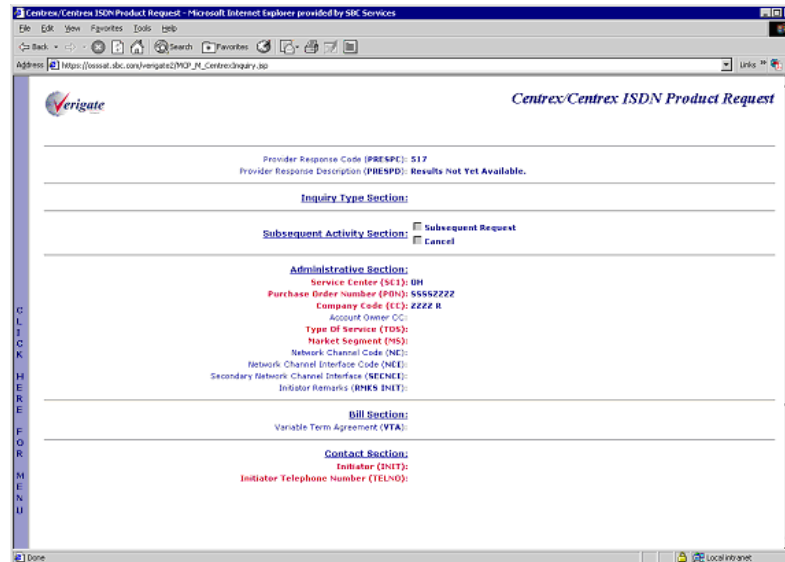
Centrex/Centrex ISDN Product Request - Microsoft Internet Explorer provided by SBC Services

File Edit View Favorites Tools Help

Back Search Favorites

Address https://sssat.sbc.com/verigate2/MOP_M_CentrexInquiry.jsp

Links

Verigate

Centrex/Centrex ISDN Product Request

Provider Response Code (PRESPC): 517
Provider Response Description (PRESPD): Results Not Yet Available.

Inquiry Type Section:

Subsequent Activity Section: Subsequent Request
Cancel

Administrative Section:
Service Center (SC1): OH
Purchase Order Number (PON): SSSS2222
Company Code (CC): 2222 R
Account Owner CC:
Type Of Service (TOS):
Market Segment (MS):
Network Channel Code (NC):
Network Channel Interface Code (NCI):
Secondary Network Channel Interface (SECNCI):
Initiator Remarks (RMKS INIT):

Bill Section:
Variable Term Agreement (VTA):

Contact Section:
Initiator (INIT):
Initiator Telephone Number (TELNO):

CLICK HERE FOR MENU

Done

Local intranet